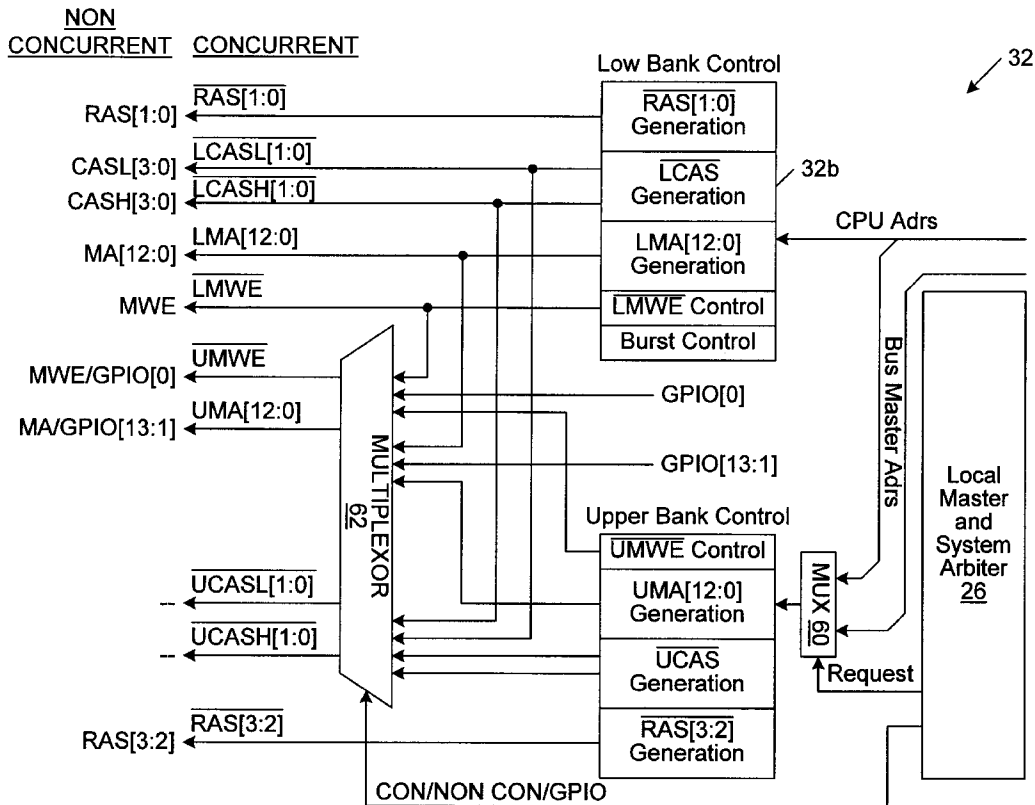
NON CONCURRENT CONCURRENT

32

Low Bank Control

$\overline{RAS[1:0]}$ Generation

$\overline{LCAS}$ Generation

32b

LMA[12:0] Generation

$\overline{LMWE}$ Control

Burst Control

CPU Adrs

RAS[1:0] $\overline{RAS[1:0]}$

CASL[3:0] $\overline{LCASL[1:0]}$

CASH[3:0] $\overline{LCASH[1:0]}$

MA[12:0] LMA[12:0]

MWE $\overline{LMWE}$

MWE/GPIO[0] $\overline{UMWE}$

MA/GPIO[13:1] UMA[12:0]

GPIO[0]

GPIO[13:1]

MULTIPLEXOR 62

Bus Master Adrs

Local Master and System Arbiter 26

Upper Bank Control

$\overline{UMWE}$ Control

UMA[12:0] Generation

$\overline{UCAS}$ Generation

$\overline{RAS[3:2]}$ Generation

MUX 60

Request

-- $\overline{UCASL[1:0]}$

-- $\overline{UCASH[1:0]}$

RAS[3:2] $\overline{RAS[3:2]}$

CON/NON CON/GPIO